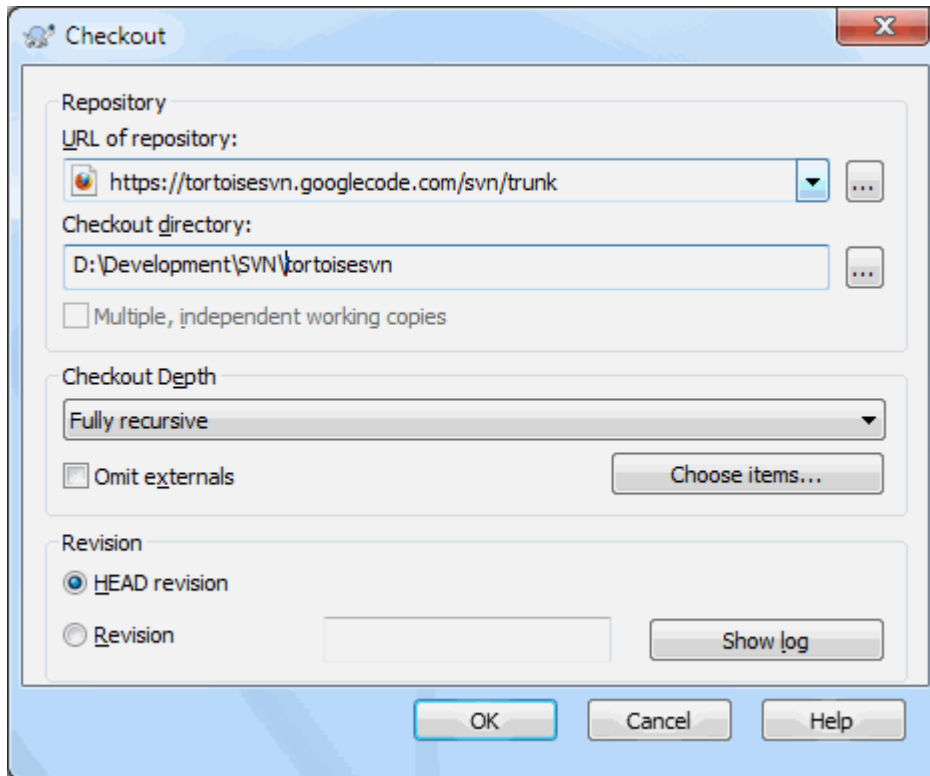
Checkout

Repository

URL of repository:

https://tortoisesvn.googlecode.com/svn/trunk

...

Checkout directory:

D:\Development\SVN\tortoisesvn

...

Multiple, independent working copies

Checkout Depth

Fully recursive

Omit externals

Choose items...

Revision

HEAD revision

Revision

Show log

OK

Cancel

Help